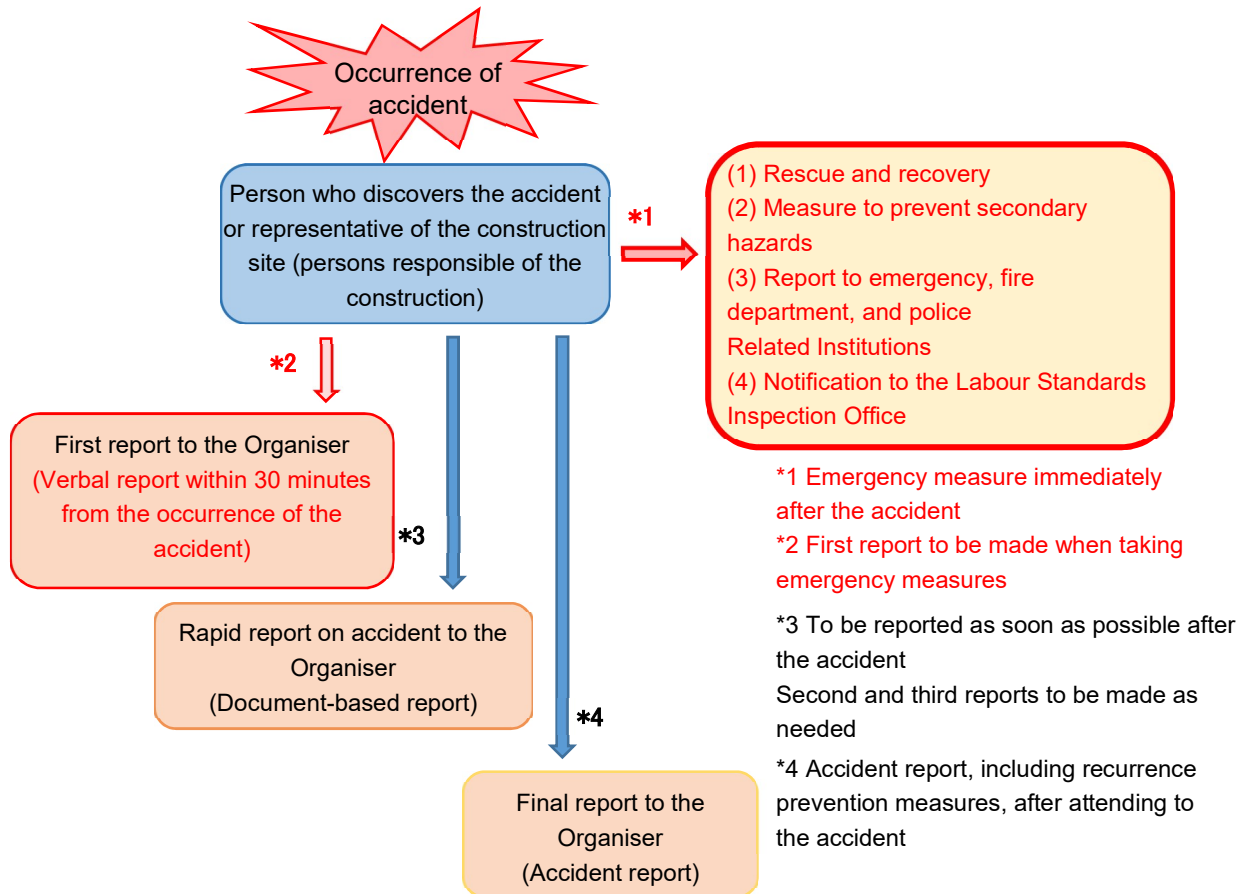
Occurrence of accident

Person who discovers the accident or representative of the construction site (persons responsible of the construction)

*1

(1) Rescue and recovery
(2) Measure to prevent secondary hazards
(3) Report to emergency, fire department, and police
Related Institutions
(4) Notification to the Labour Standards Inspection Office

*2

First report to the Organiser
(Verbal report within 30 minutes from the occurrence of the accident)

*3

Rapid report on accident to the Organiser
(Document-based report)

*4

Final report to the Organiser
(Accident report)

*1 Emergency measure immediately after the accident
*2 First report to be made when taking emergency measures

*3 To be reported as soon as possible after the accident
Second and third reports to be made as needed

*4 Accident report, including recurrence prevention measures, after attending to the accident